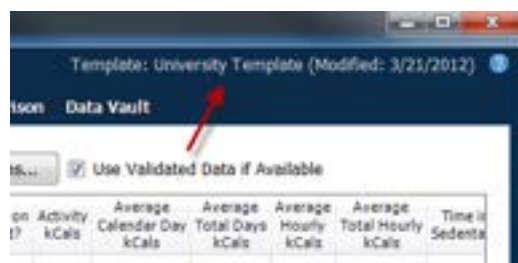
Template: University Template (Modified: 3/21/2012)

rison Data Vault

ts... Use Validated Data if Available

| on ? | Activity kCals | Average Calendar Day kCals | Average Total Days kCals | Average Hourly kCals | Average Total Hourly kCals | Time i Sedenta |
|---|---|---|---|---|---|---|